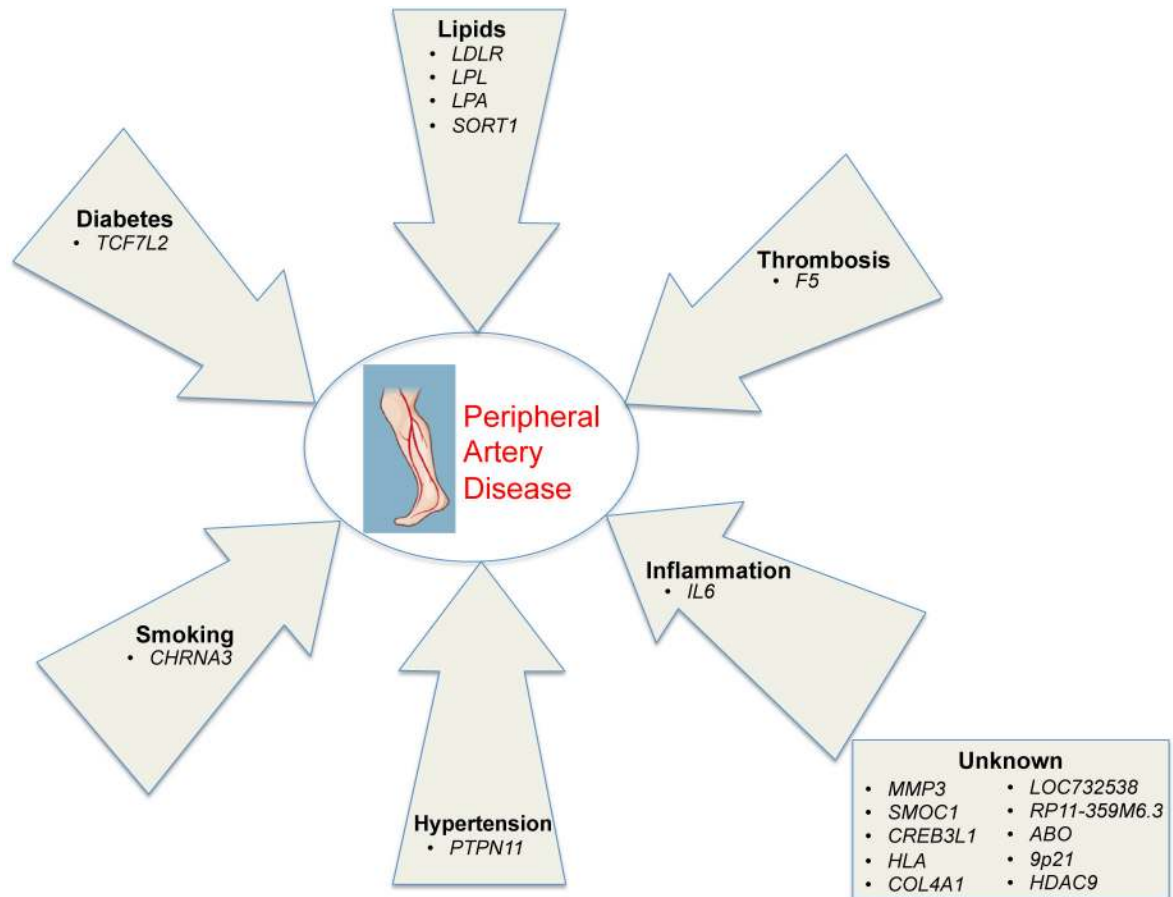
Lipids
- LDLR
- LPL
- LPA
- SORT1

Diabetes
- TCF7L2

Thrombosis
- F5

Peripheral Artery Disease

Inflammation
- IL6

Smoking
- CHRNA3

Hypertension
- PTPN11

Unknown
- MMP3
- SMOC1
- CREB3L1
- HLA
- COL4A1
- LOC732538
- RP11-359M6.3
- ABO
- 9p21
- HDAC9